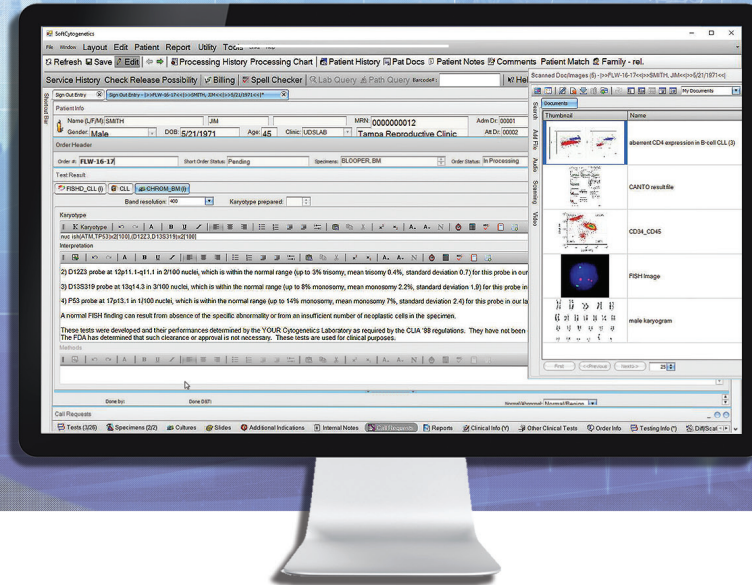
SoftCytogenetics

File Window Layout Edit Patient Report Utility Tools

Refresh Save Edit Processing History Processing Chart Patient History Pat Docs Patient Notes Comments Patient Match Family - rel.

Service History Check Release Possibility Billing Spell Checker Lab Query Path Query Barcode#: Hel

Sign Out Entry | Sign Out Entry - [<>FLW-16-17<>|SMITH, JIM<>|5/21/1971<>]*

Shortcut Bar

Patient Info

Name (L/F/M) SMITH JIM MRN: 0000000012 Adm Dr: 00001

Gender: Male DOB: 5/21/1971 Age: 45 Clinic: UDSLAB Tampa Reproductive Clinic Att Dr: 00002

Order Header

Order #: FLW-16-17 Short Order Status: Pending Specimens: BLOOPER, BM Order Status: In Processing

Test Result

FISHD_CLL (I) CLL CHROM_BM (I)

Band resolution: 400 Karyotype prepared:

Karyotype

K Karyotype

nuc ish(ATM,TP53)x2[100],(D12Z3,D13S319)x2[100]

Interpretation

2) D12Z3 probe at 12p11.1-q11.1 in 2/100 nuclei, which is within the normal range (up to 3% trisomy, mean trisomy 0.4%, standard deviation 0.7) for this probe in our

3) D13S319 probe at 13q14.3 in 3/100 nuclei, which is within the normal range (up to 8% monosomy, mean monosomy 2.2%, standard deviation 1.9) for this probe in our

4) P53 probe at 17p13.1 in 1/100 nuclei, which is within the normal range (up to 14% monosomy, mean monosomy 7%, standard deviation 2.4) for this probe in our la

A normal FISH finding can result from absence of the specific abnormality or from an insufficient number of neoplastic cells in the specimen.

These tests were developed and their performances determined by the YOUR Cytogenetics Laboratory as required by the CLIA '88 regulations. They have not been The FDA has determined that such clearance or approval is not necessary. These tests are used for clinical purposes.

Methods

Done by: Done Dt/Tl: Normal/Abnormal: Normal/Benign

Call Requests

Tests (3/26) Specimens (2/2) Cultures Slides Additional Indications Internal Notes Call Requests Reports Clinical Info (Y) Other Clinical Tests Order Info Testing Info (*) Diff/Scal

Scanned Doc/Images (5) - [<>FLW-16-17<>|SMITH, JIM<>|5/21/1971<>]

My Documents

Documents

Search Add File Audio Scanning Video

| Thumbnail | Name |
|---|---|
| | aberrent CD4 expression in B-cell CLL (3) |
| | CANTO result file |
| | CD34_CD45 |
| | FISH Image |
| | male karyogram |

First <<Previous Next>> 25